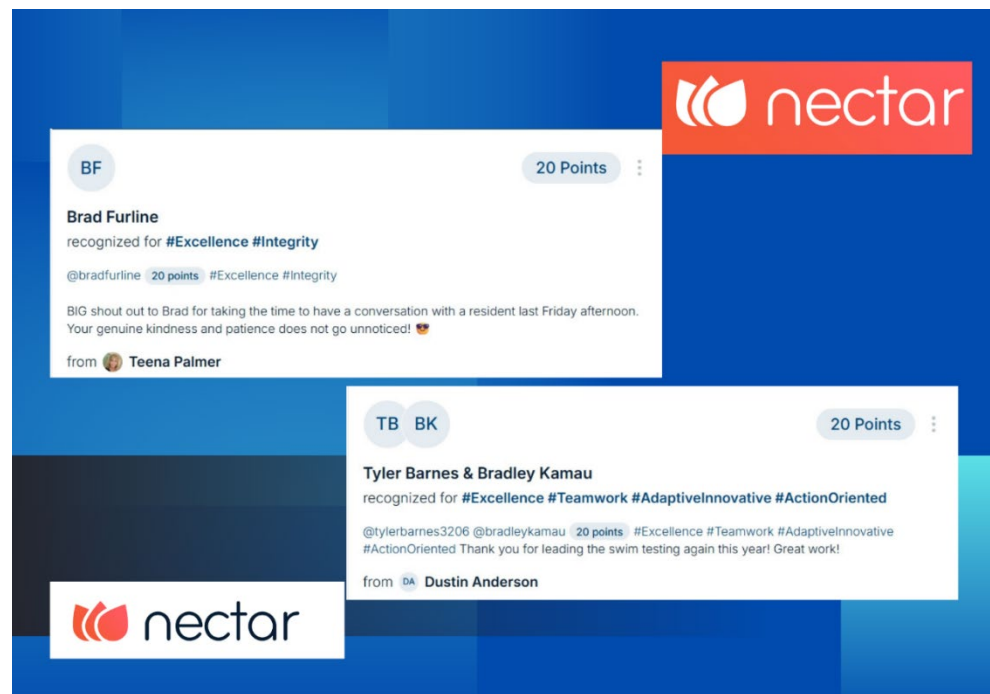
nectar

BF

20 Points

Brad Furline

recognized for #Excellence #Integrity

@bradfurline 20 points #Excellence #Integrity

BIG shout out to Brad for taking the time to have a conversation with a resident last Friday afternoon. Your genuine kindness and patience does not go unnoticed! 😎

from Teena Palmer

TB BK

20 Points

Tyler Barnes & Bradley Kamau

recognized for #Excellence #Teamwork #AdaptiveInnovative #ActionOriented

@tylerbarnes3206 @bradleykamau 20 points #Excellence #Teamwork #AdaptiveInnovative #ActionOriented Thank you for leading the swim testing again this year! Great work!

from DA Dustin Anderson

nectar